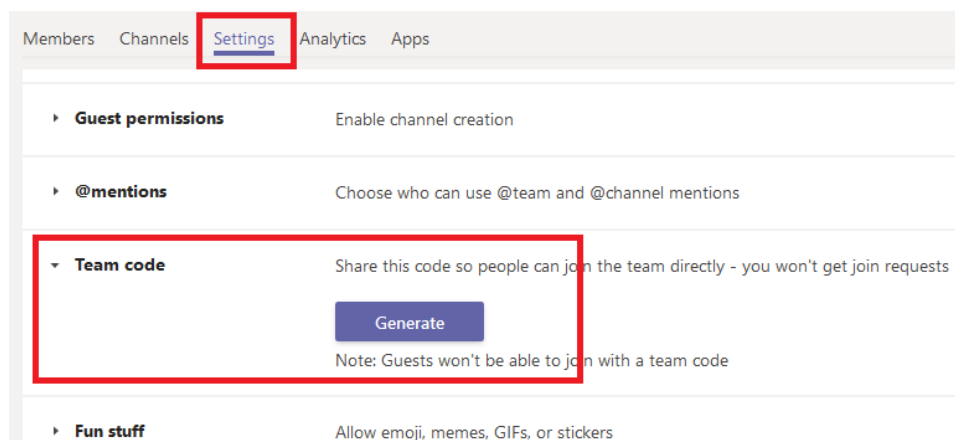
Members Channels Settings Analytics Apps

Guest permissions
Enable channel creation

@mentions
Choose who can use @team and @channel mentions

Team code
Share this code so people can join the team directly - you won't get join requests

Generate

Note: Guests won't be able to join with a team code

Fun stuff
Allow emoji, memes, GIFs, or stickers